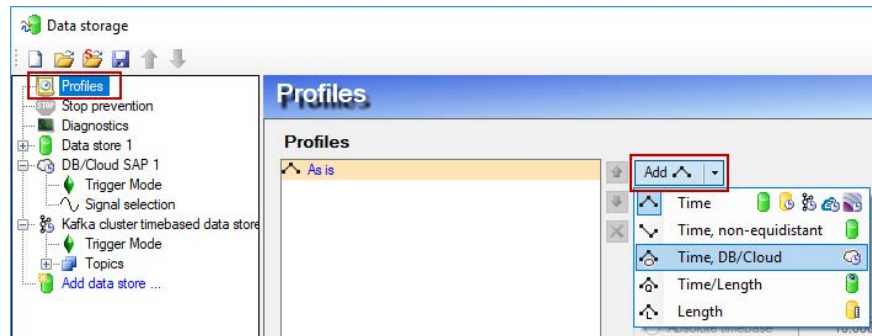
Data storage

Profiles
Stop prevention
Diagnostics
Data store 1
DB/Cloud SAP 1
Trigger Mode
Signal selection
Kafka cluster timebased data store
Trigger Mode
Topics
Add data store ...

Profiles

Profiles

As is

Add

Time
Time, non-equidistant
Time, DB/Cloud
Time/Length
Length